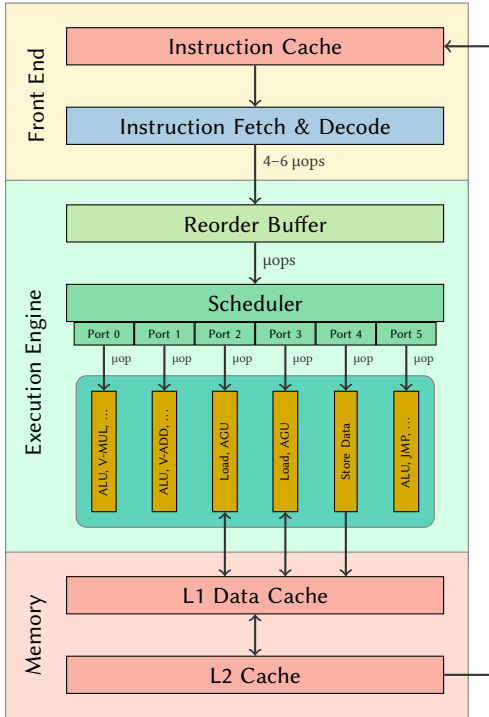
Front End

Instruction Cache

Instruction Fetch & Decode

4–6 µops

Execution Engine

Reorder Buffer

µops

Scheduler

Port 0

Port 1

Port 2

Port 3

Port 4

Port 5

µop

µop

µop

µop

µop

µop

ALU, V-MUL, ...

ALU, V-ADD, ...

Load, AGU

Load, AGU

Store Data

ALU, JMP, ...

Memory

L1 Data Cache

L2 Cache